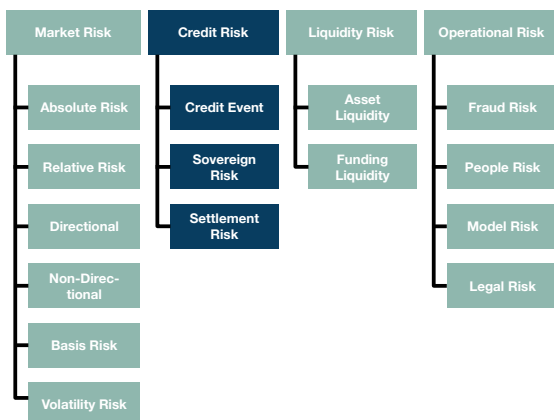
Market Risk

Absolute Risk

Relative Risk

Directional

Non-Directional

Basis Risk

Volatility Risk

Credit Risk

Credit Event

Sovereign Risk

Settlement Risk

Liquidity Risk

Asset Liquidity

Funding Liquidity

Operational Risk

Fraud Risk

People Risk

Model Risk

Legal Risk